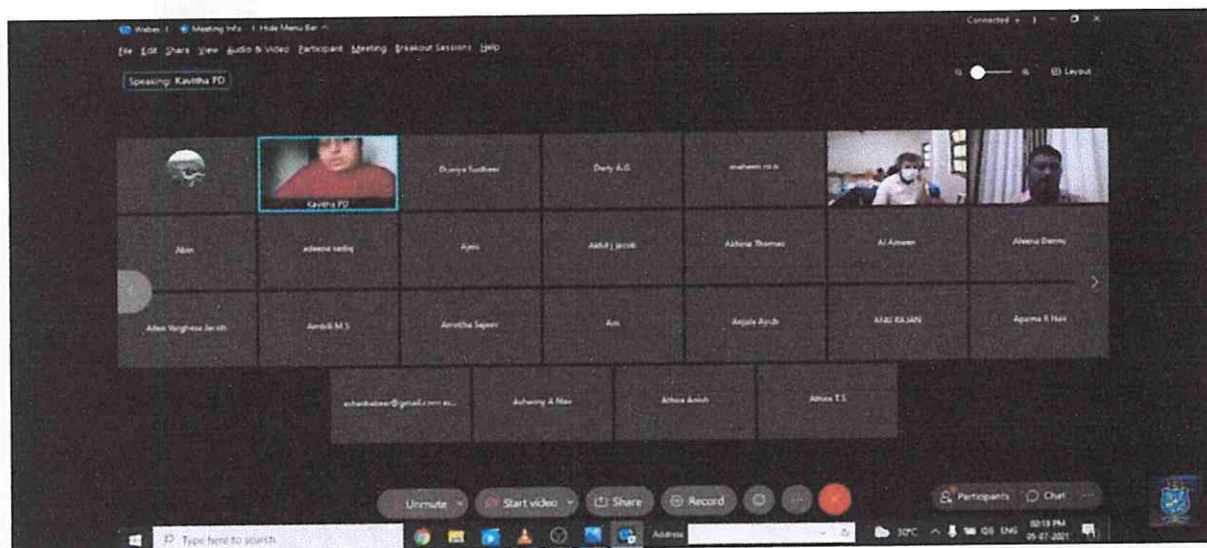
Webex | Meeting Info | Hide Menu Bar

Connected

File Edit Share View Audio & Video Participant Meeting Breakout Sessions Help

Speaking: Kavitha PD

Layout

Kavitha PD

Dhanya Sudheer

Darly A.G

maheen m.n

Abin

adeena sadiq

Ajeis

Akhil j jacob

Akhina Thomas

Al Ameen

Aleena Denny

Allen Varghese Jacob

Ambili M.S

Amritha Sajeev

Anu

Anjala Ayub

ANU RAJAN

Aparna R Nair

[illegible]@gmail.com

Ashwiny A Nair

Athira Anish

Athira T.S

Unmute

Start video

Share

Record

Participants

Chat

Type here to search

Address

30°C

ENG

02:13 PM
05-07-2021